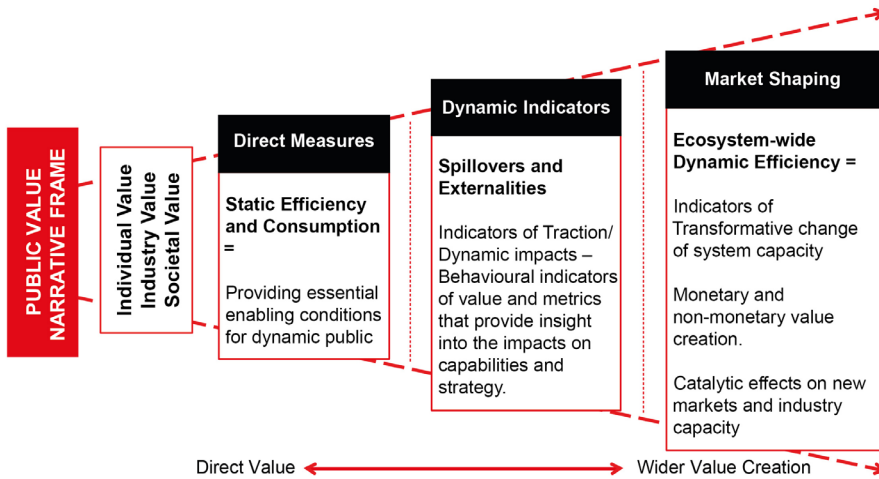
PUBLIC VALUE NARRATIVE FRAME

Individual Value
Industry Value
Societal Value

Direct Measures

Static Efficiency and Consumption =

Providing essential enabling conditions for dynamic public

Dynamic Indicators

Spillovers and Externalities

Indicators of Traction/ Dynamic impacts – Behavioural indicators of value and metrics that provide insight into the impacts on capabilities and strategy.

Market Shaping

Ecosystem-wide Dynamic Efficiency =

Indicators of Transformative change of system capacity

Monetary and non-monetary value creation.

Catalytic effects on new markets and industry capacity

Direct Value

Wider Value Creation